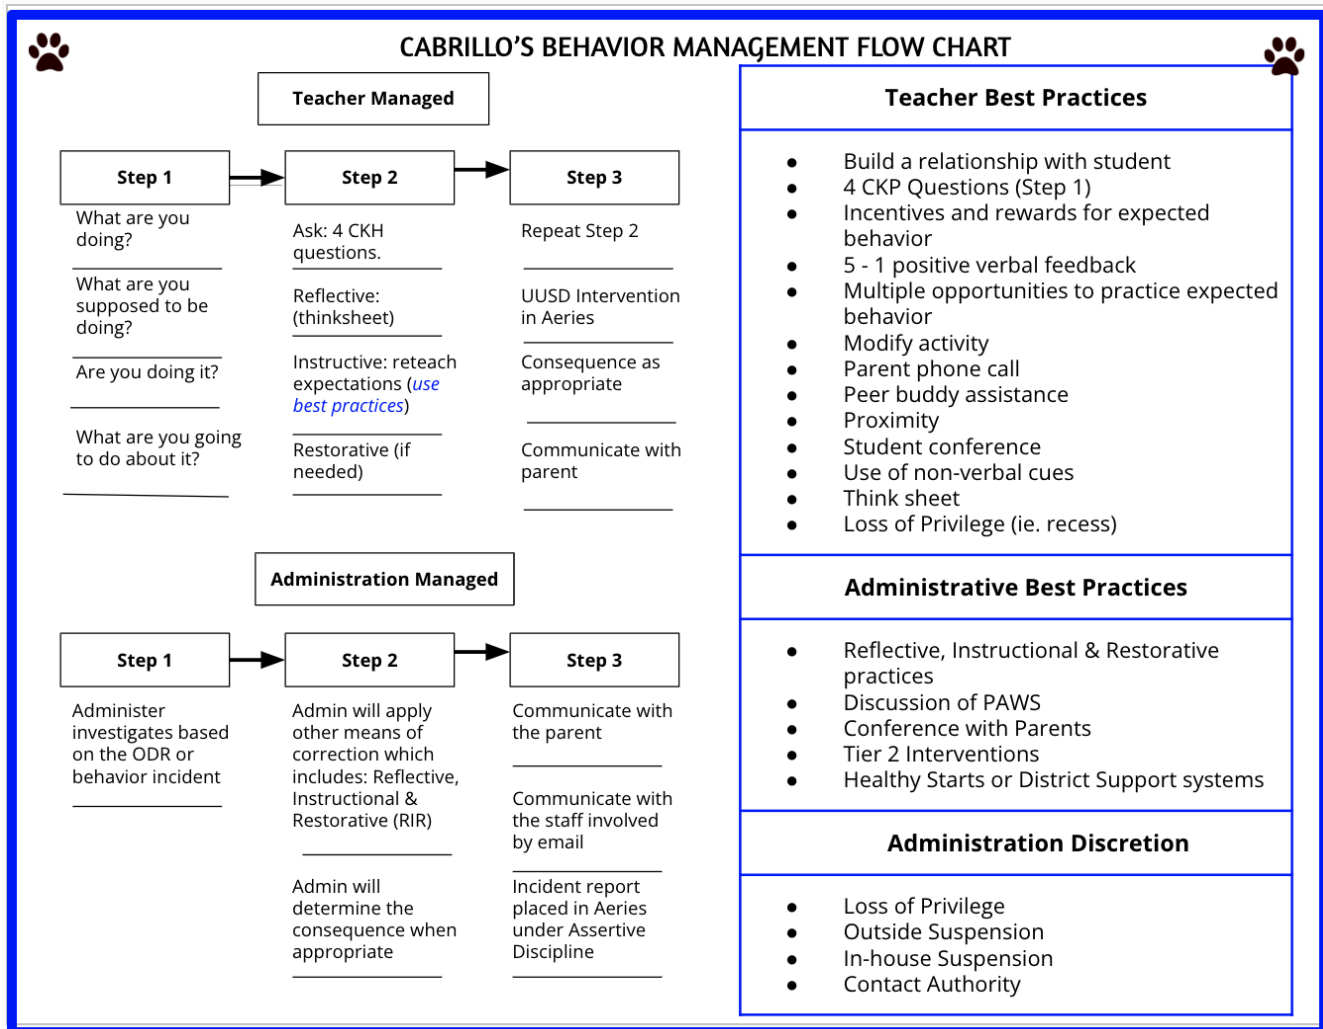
CABRILLO'S BEHAVIOR MANAGEMENT FLOW CHART

Teacher Managed

Step 1

What are you doing?

What are you supposed to be doing?

Are you doing it?

What are you going to do about it?

Step 2

Ask: 4 CKH questions.

Reflective: (thinksheet)

Instructive: reteach expectations (use best practices)

Restorative (if needed)

Step 3

Repeat Step 2

UUSD Intervention in Aeries

Consequence as appropriate

Communicate with parent

Administration Managed

Step 1

Administer investigates based on the ODR or behavior incident

Step 2

Admin will apply other means of correction which includes: Reflective, Instructional & Restorative (RIR)

Admin will determine the consequence when appropriate

Step 3

Communicate with the parent

Communicate with the staff involved by email

Incident report placed in Aeries under Assertive Discipline

Teacher Best Practices

- Build a relationship with student
- 4 CKP Questions (Step 1)
- Incentives and rewards for expected behavior
- 5 - 1 positive verbal feedback
- Multiple opportunities to practice expected behavior
- Modify activity
- Parent phone call
- Peer buddy assistance
- Proximity
- Student conference
- Use of non-verbal cues
- Think sheet
- Loss of Privilege (ie. recess)

Administrative Best Practices

- Reflective, Instructional & Restorative practices
- Discussion of PAWS
- Conference with Parents
- Tier 2 Interventions
- Healthy Starts or District Support systems

Administration Discretion

- Loss of Privilege
- Outside Suspension
- In-house Suspension
- Contact Authority